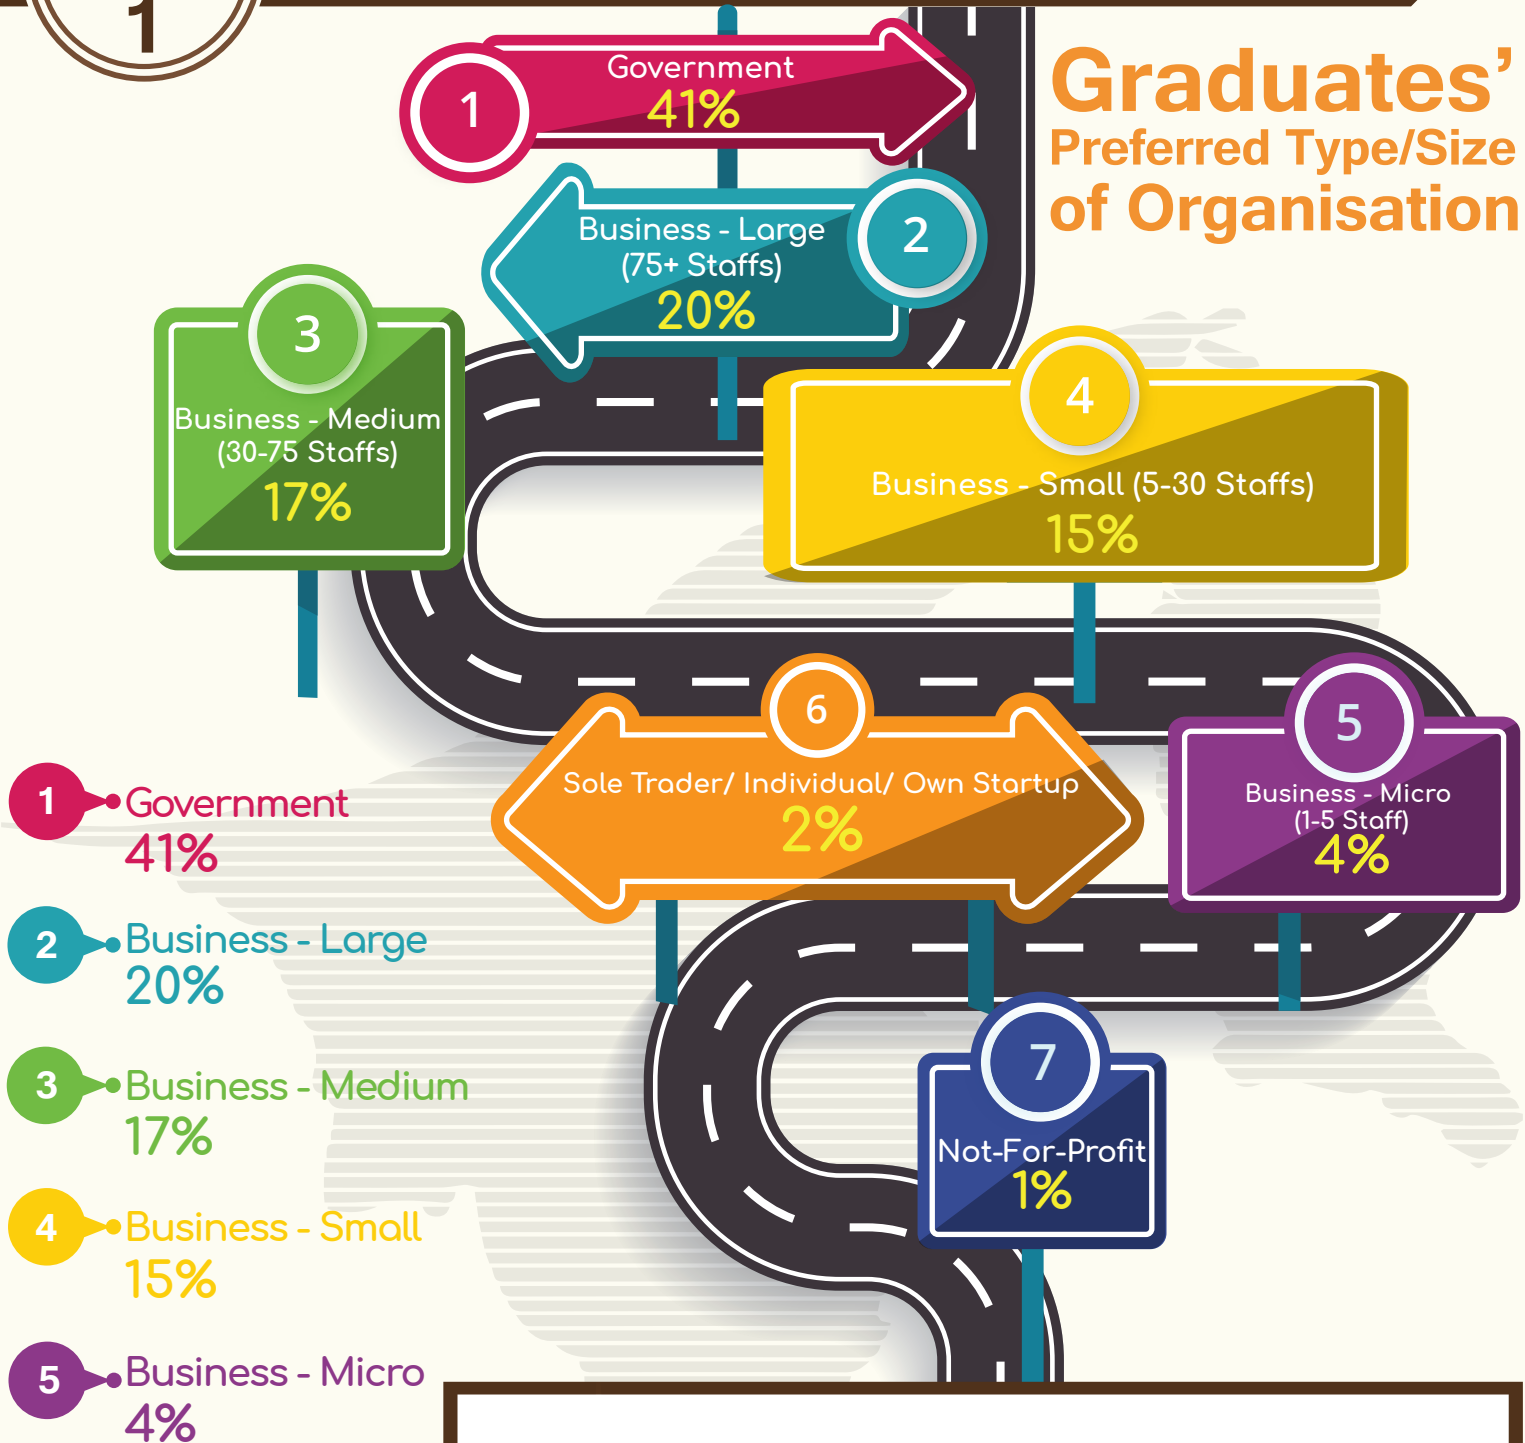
1

Graduates'
Preferred Type/Size
of Organisation

1
Government
41%

2
Business - Large
(75+ Staffs)
20%

3
Business - Medium
(30-75 Staffs)
17%

4
Business - Small (5-30 Staffs)
15%

5
Business - Micro
(1-5 Staff)
4%

6
Sole Trader/ Individual/ Own Startup
2%

7
Not-For-Profit
1%

1 Government
41%

2 Business - Large
20%

3 Business - Medium
17%

4 Business - Small
15%

5 Business - Micro
4%